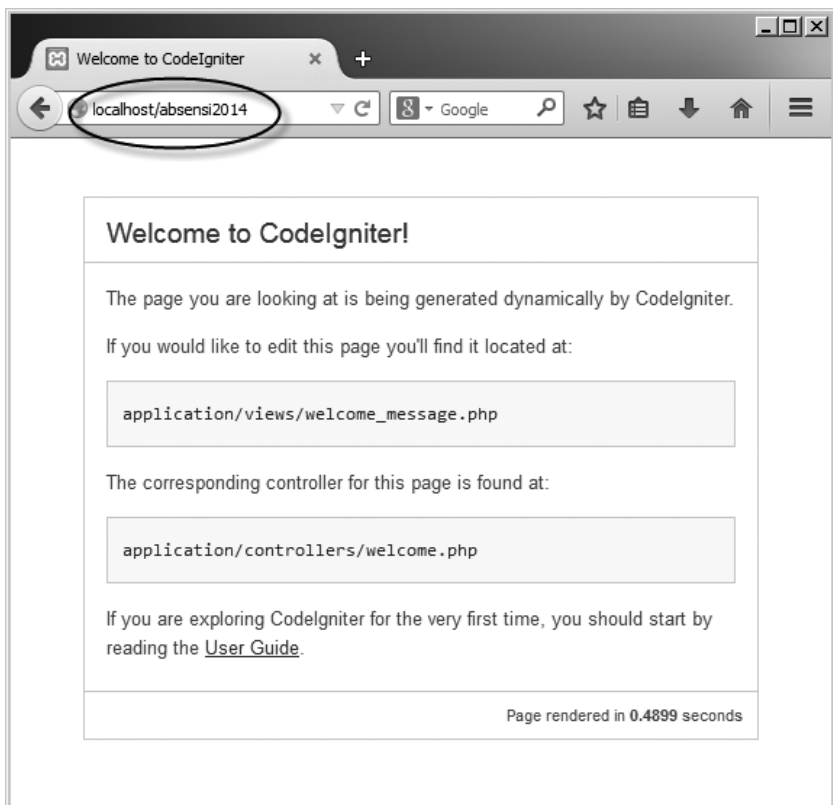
Welcome to CodeIgniter

localhost/absensi2014

Google

Welcome to CodeIgniter!

The page you are looking at is being generated dynamically by CodeIgniter.

If you would like to edit this page you'll find it located at:

application/views/welcome_message.php

The corresponding controller for this page is found at:

application/controllers/welcome.php

If you are exploring CodeIgniter for the very first time, you should start by reading the User Guide.

Page rendered in 0.4899 seconds